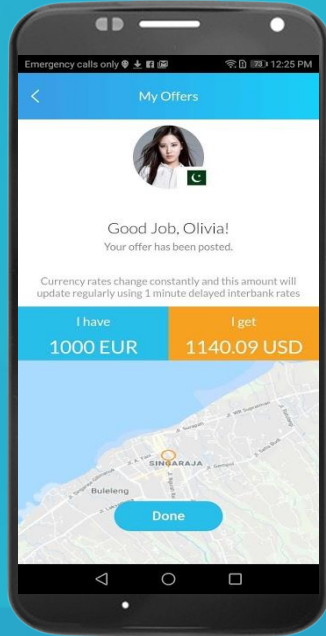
Emergency calls only 12:25 PM

<

My Offers

Good Job, Olivia!

Your offer has been posted.

Currency rates change constantly and this amount will update regularly using 1 minute delayed interbank rates

| I have | I get |
|---|---|
| 1000 EUR | 1140.09 USD |

SINGARAJA

Buleleng

Done